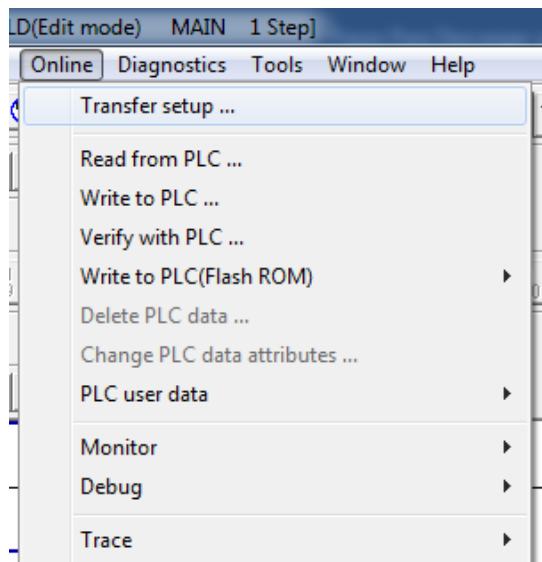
LD(Edit mode)  MAIN  1 Step]

Online  Diagnostics  Tools  Window  Help

Transfer setup ...

Read from PLC ...
Write to PLC ...
Verify with PLC ...
Write to PLC(Flash ROM)
Delete PLC data ...
Change PLC data attributes ...
PLC user data

Monitor
Debug

Trace